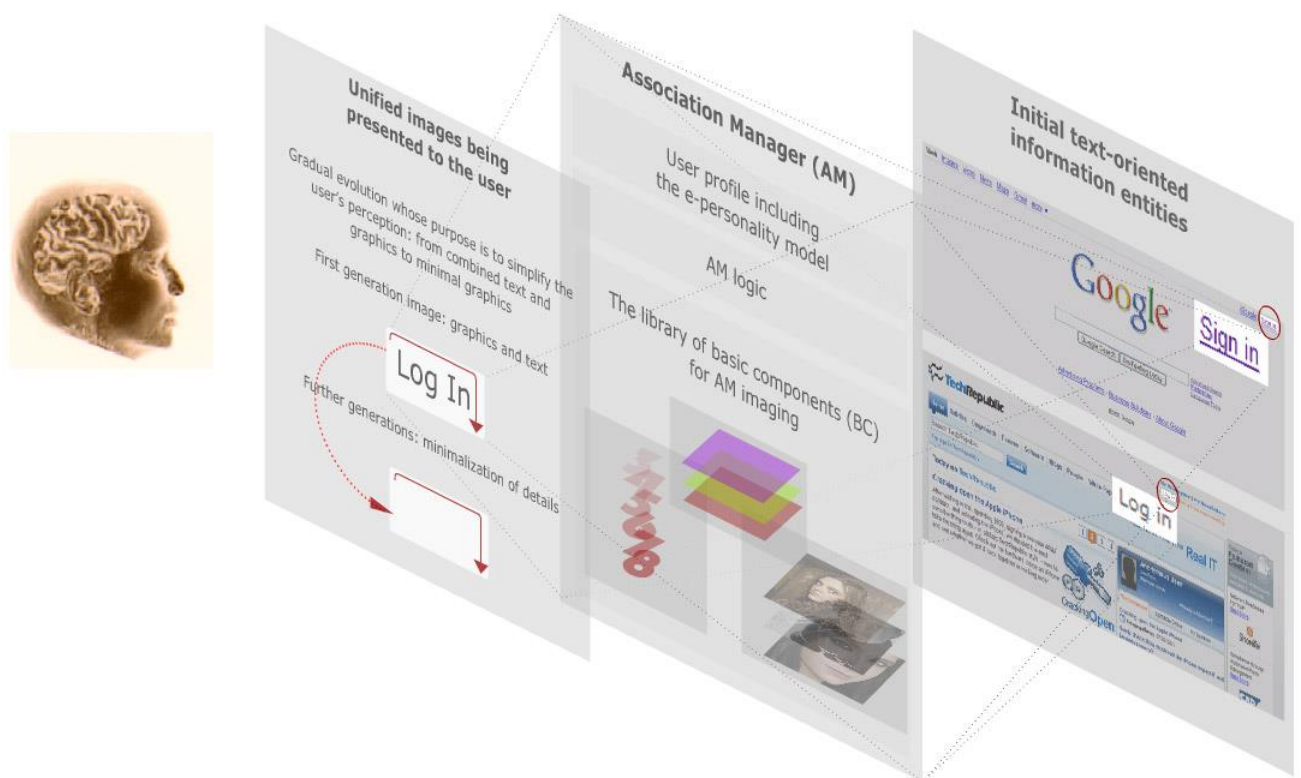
Unified images being presented to the user

Gradual evolution whose purpose is to simplify the user's perception: from combined text and graphics to minimal graphics

First generation image: graphics and text

Log In

Further generations: minimalization of details

Association Manager (AM)

User profile including the e-personality model

AM logic

The library of basic components (BC) for AM imaging

Initial text-oriented information entities

Google

Sign in

TechRepublic

Cracking open the Apple iPhone

Log in

Real IT

CrackingOpen